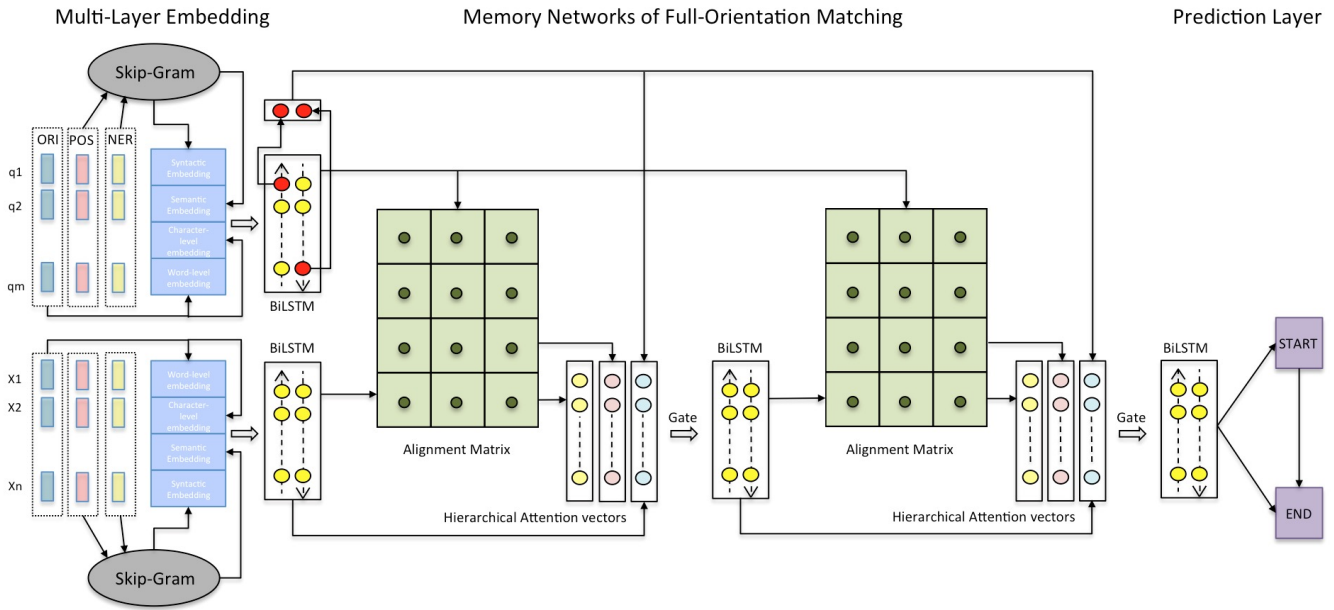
Multi-Layer Embedding

Memory Networks of Full-Orientation Matching

Prediction Layer

Skip-Gram

ORI

POS

NER

q1

q2

qm

Syntactic Embedding

Semantic Embedding

Character-level embedding

Word-level embedding

BiLSTM

BiLSTM

X1

X2

Xn

Word-level embedding

Character-level embedding

Semantic Embedding

Syntactic Embedding

Skip-Gram

Alignment Matrix

Hierarchical Attention vectors

Gate

BiLSTM

Alignment Matrix

Hierarchical Attention vectors

Gate

BiLSTM

START

END